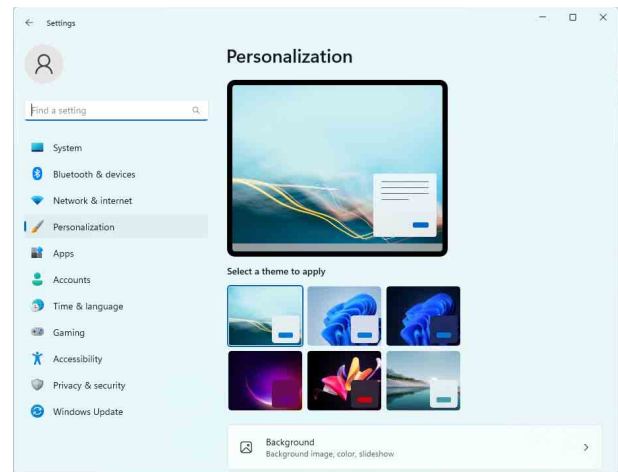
Settings

Find a setting

System

Bluetooth & devices

Network & internet

Personalization

Apps

Accounts

Time & language

Gaming

Accessibility

Privacy & security

Windows Update

Personalization

Select a theme to apply

Background
Background image, color, slideshow